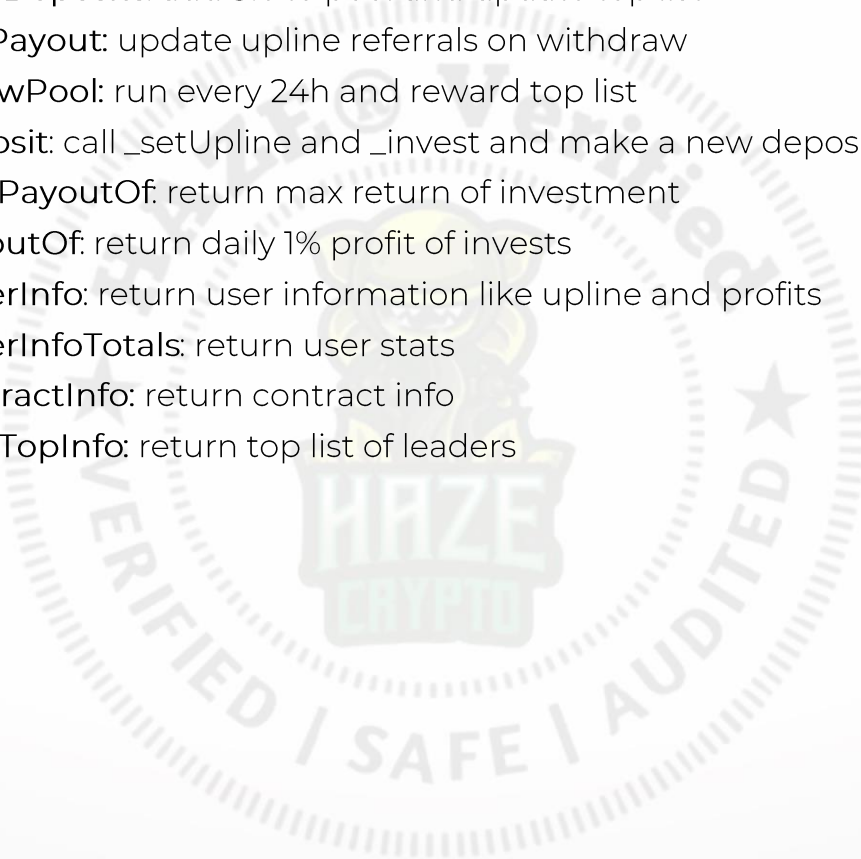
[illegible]
Payout: update upline referrals on withdraw
wPool: run every 24h and reward top list
osit: call _setUpline and _invest and make a new depos
PayoutOf: return max return of investment
utOf: return daily 1% profit of invests
erInfo: return user information like upline and profits
erInfoTotals: return user stats
ractInfo: return contract info
TopInfo: return top list of leaders

HAZE
CRYPTO
Verified
VERIFIED | SAFE | AUDITED